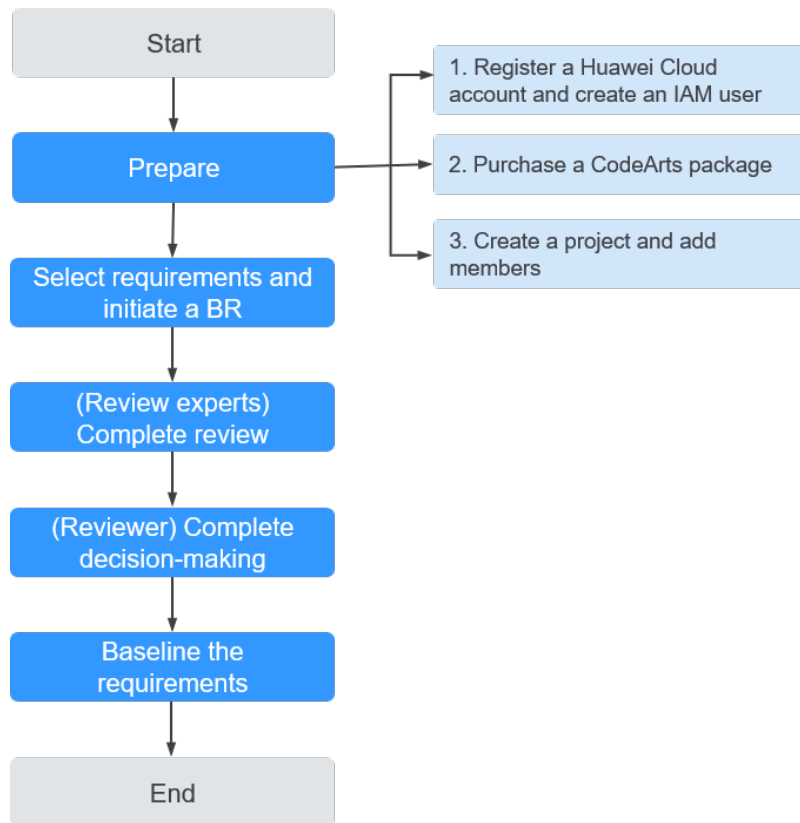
Start

Prepare

1. Register a Huawei Cloud account and create an IAM user

2. Purchase a CodeArts package

3. Create a project and add members

Select requirements and initiate a BR

(Review experts) Complete review

(Reviewer) Complete decision-making

Baseline the requirements

End